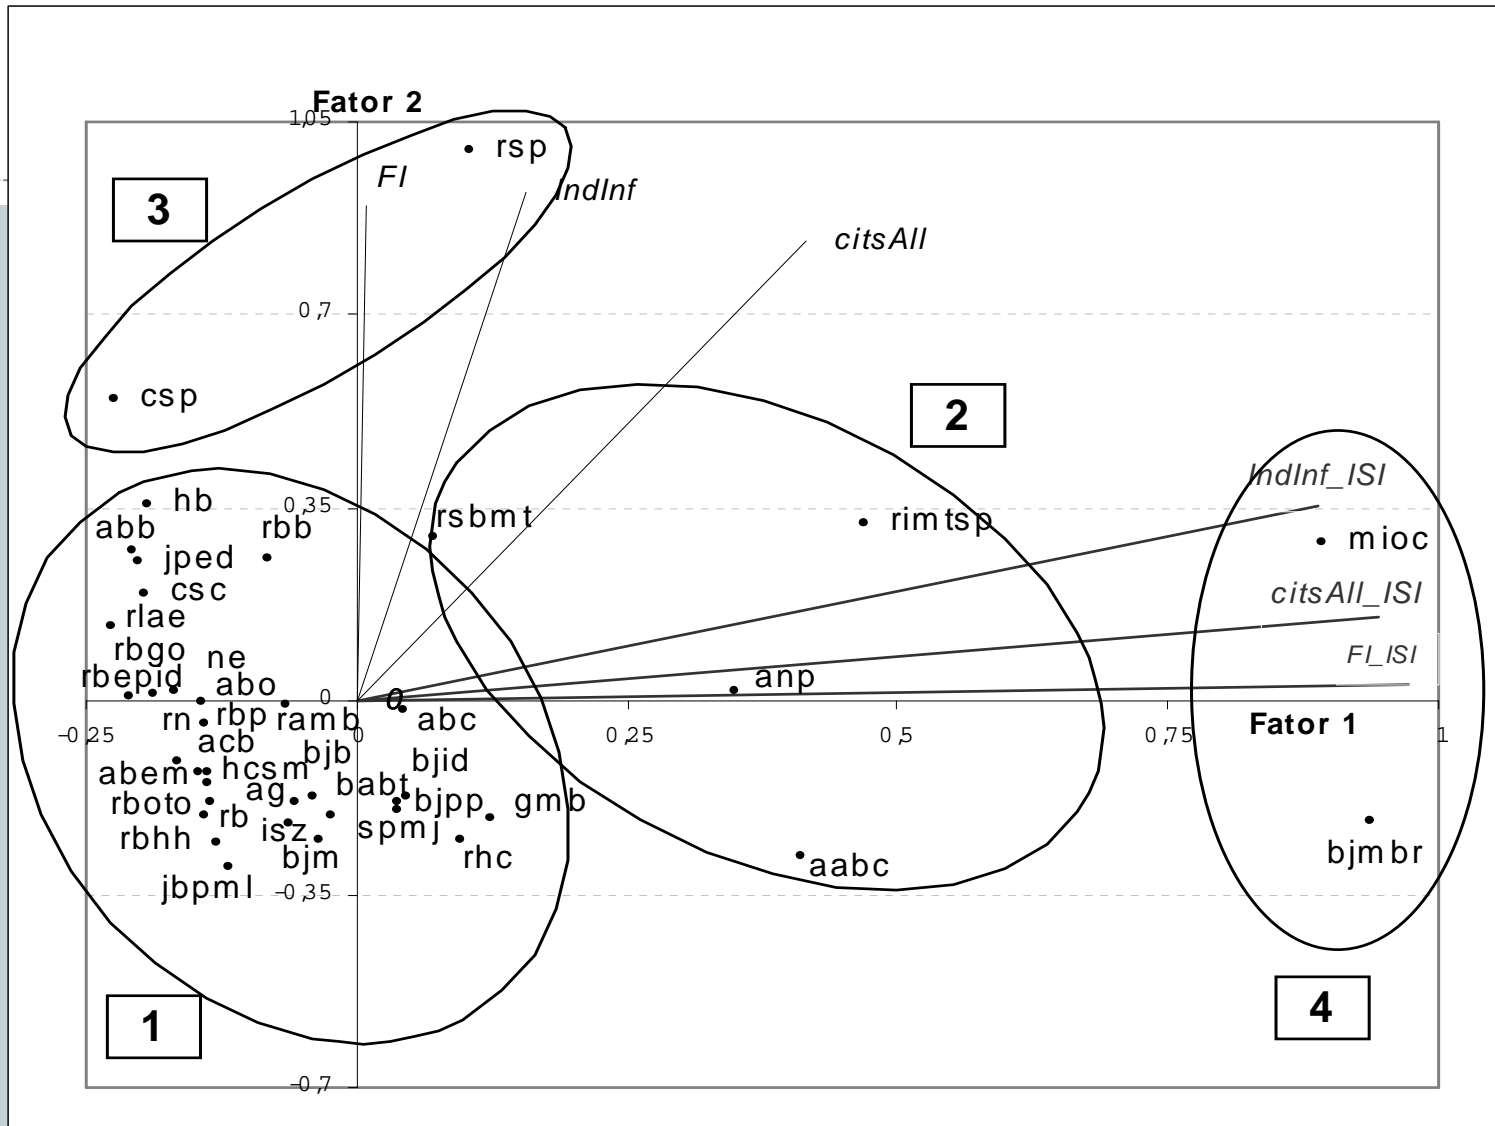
Fator 2
1,05
rsp
FI
IndInf
3
citsAll
0,7
csp
2
IndInf_ISI
hb
0,35
rsbmt
rimtsp
mioc
abb
rbb
jped
csc
citsAll_ISI
rlae
rbgo
ne
FI_ISI
rbepid
abo
anp
0
0
rn
rbp
ramb
abc
Fator 1
-0,25
acb
bjb
0,25
0,5
0,75
1
abem
hcsm
bjid
ag
babt
rboto
bjpp
gmb
rb
isz
spmj
rbhh
bjm
rhc
bjmbr
aabc
jbpml
-0,35
1
4
-0,7